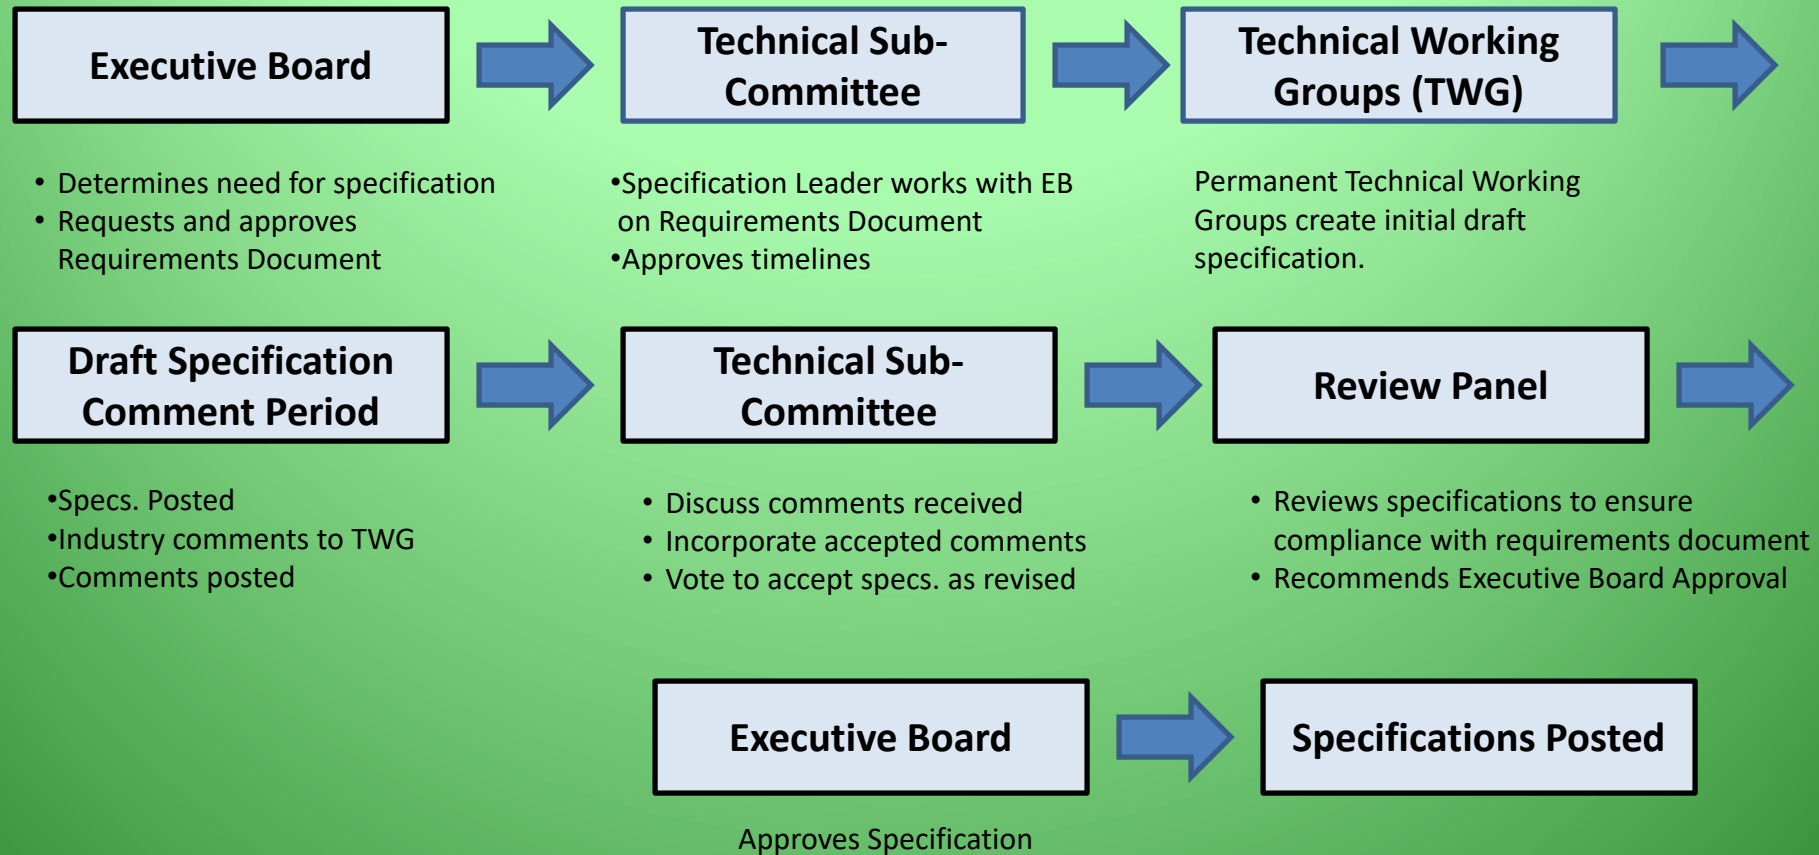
Executive Board

• Determines need for specification
• Requests and approves Requirements Document

Technical Sub-Committee

•Specification Leader works with EB on Requirements Document
•Approves timelines

Technical Working Groups (TWG)

Permanent Technical Working Groups create initial draft specification.

Draft Specification Comment Period

•Specs. Posted
•Industry comments to TWG
•Comments posted

Technical Sub-Committee

• Discuss comments received
• Incorporate accepted comments
• Vote to accept specs. as revised

Review Panel

• Reviews specifications to ensure compliance with requirements document
• Recommends Executive Board Approval

Executive Board

Approves Specification

Specifications Posted